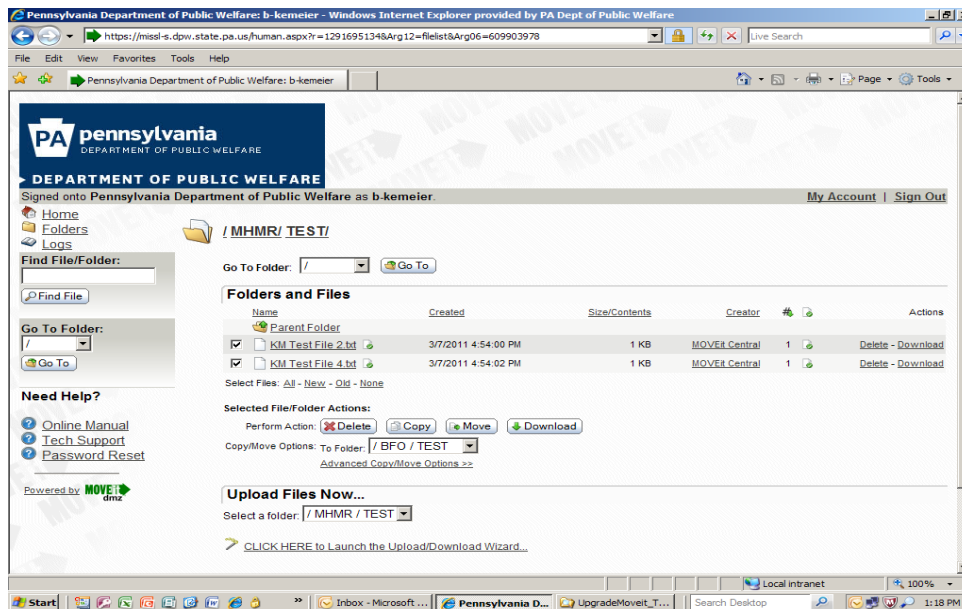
Pennsylvania Department of Public Welfare: b-kemeier - Windows Internet Explorer provided by PA Dept of Public Welfare

https://missl-s.dpw.state.pa.us/human.aspx?r=1291695134&Arg12=filelist&Arg06=609903978

Live Search

File Edit View Favorites Tools Help

Pennsylvania Department of Public Welfare: b-kemeier

Page Tools

PA pennsylvania DEPARTMENT OF PUBLIC WELFARE

DEPARTMENT OF PUBLIC WELFARE

Signed onto Pennsylvania Department of Public Welfare as b-kemeier.

My Account | Sign Out

Home
Folders
Logs

Find File/Folder:

Find File

Go To Folder:

/

Go To

Need Help?

Online Manual
Tech Support
Password Reset

Powered by MOVEit dmz

/ MHMR/ TEST/

Go To Folder: / Go To

Folders and Files

| | Name | Created | Size/Contents | Creator | # | | Actions |
|---|---|---|---|---|---|---|---|
| | Parent Folder | | | | | | |
| ☑ | KM Test File 2.txt | 3/7/2011 4:54:00 PM | 1 KB | MOVEit Central | 1 | | Delete - Download |
| ☑ | KM Test File 4.txt | 3/7/2011 4:54:02 PM | 1 KB | MOVEit Central | 1 | | Delete - Download |

Select Files: All - New - Old - None

Selected File/Folder Actions:

Perform Action: Delete Copy Move Download

Copy/Move Options: To Folder: / BFO / TEST

Advanced Copy/Move Options >>

Upload Files Now...

Select a folder: / MHMR / TEST

CLICK HERE to Launch the Upload/Download Wizard...

Local intranet 100%

Start Inbox - Microsoft ... Pennsylvania D... UpgradeMoveit_T... Search Desktop 1:18 PM